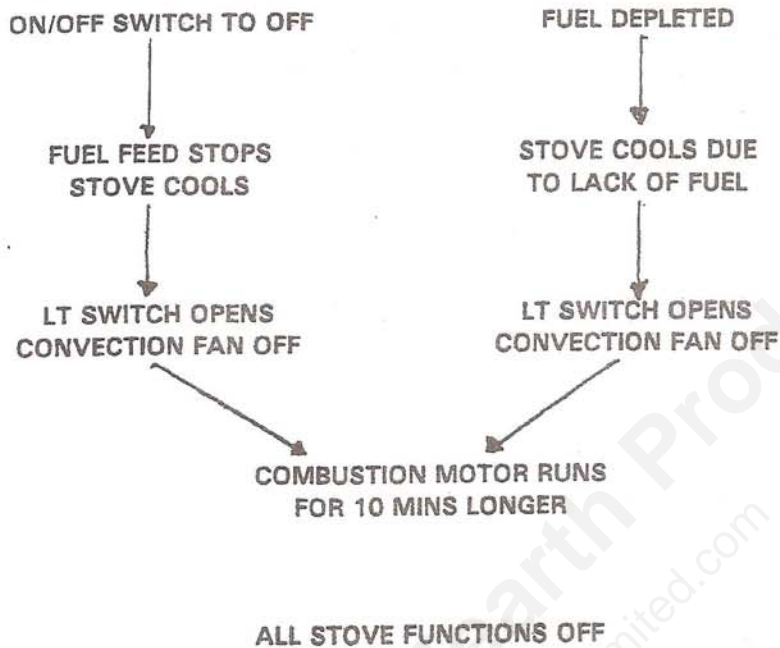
ON/OFF SWITCH TO OFF

FUEL DEPLETED

FUEL FEED STOPS STOVE COOLS

STOVE COOLS DUE TO LACK OF FUEL

LT SWITCH OPENS CONVECTION FAN OFF

LT SWITCH OPENS CONVECTION FAN OFF

COMBUSTION MOTOR RUNS FOR 10 MINS LONGER

ALL STOVE FUNCTIONS OFF

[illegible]arth Pro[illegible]

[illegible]ited.com